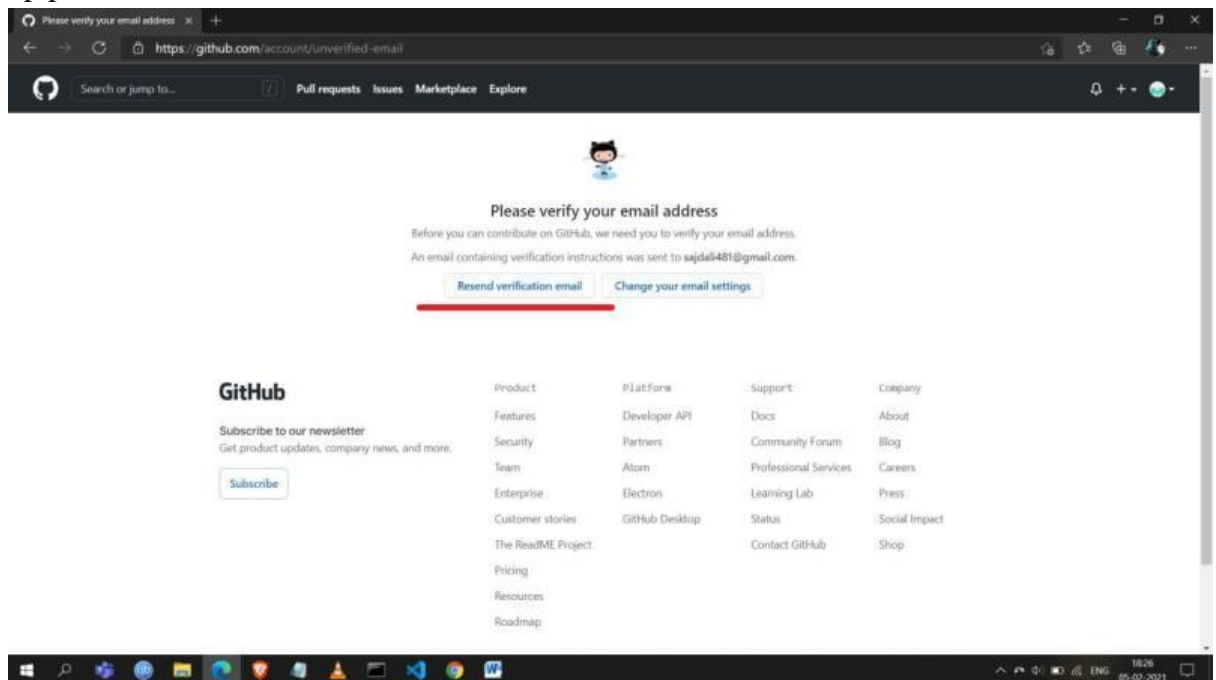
Please verify your email address ×

https://github.com/account/unverified-email

Search or jump to... / Pull requests Issues Marketplace Explore

Please verify your email address

Before you can contribute on GitHub, we need you to verify your email address.

An email containing verification instructions was sent to sajdali481@gmail.com.

Resend verification email Change your email settings

GitHub

Subscribe to our newsletter

Get product updates, company news, and more.

Subscribe

Product
Features
Security
Team
Enterprise
Customer stories
The ReadME Project
Pricing
Resources
Roadmap

Platform
Developer API
Partners
Atom
Electron
GitHub Desktop

Support
Docs
Community Forum
Professional Services
Learning Lab
Status
Contact GitHub

Company
About
Blog
Careers
Press
Social Impact
Shop

ENG 18:26 05-02-2021